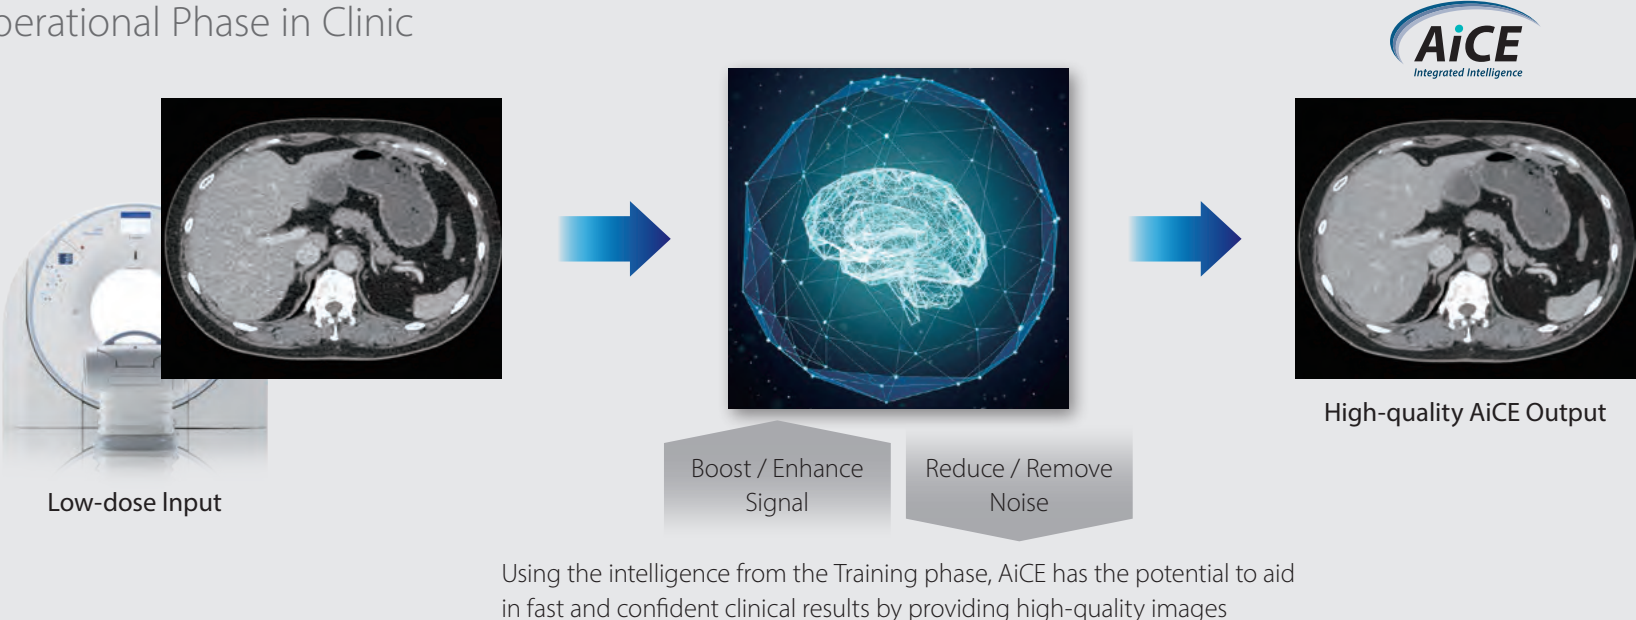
perational Phase in Clinic

AiCE
Integrated Intelligence

Low-dose Input

Boost / Enhance Signal

Reduce / Remove Noise

High-quality AiCE Output

Using the intelligence from the Training phase, AiCE has the potential to aid in fast and confident clinical results by providing high-quality images